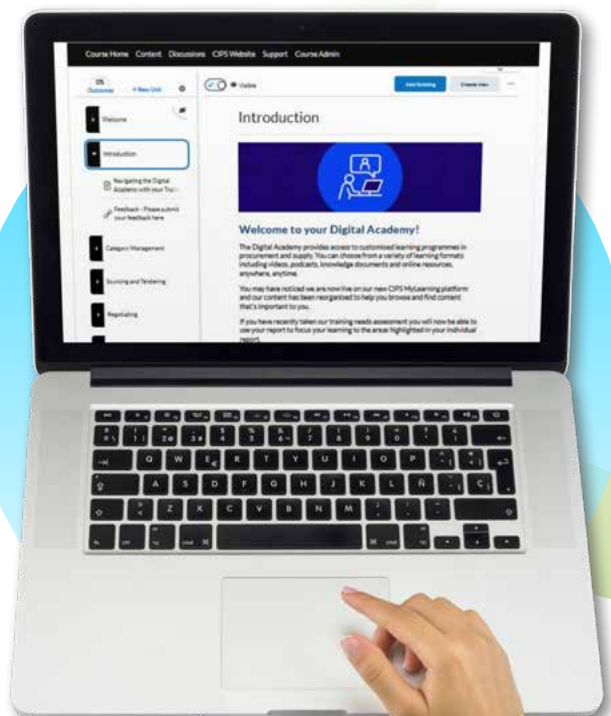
Course Home Content Discussions CIPS Website Support Course Admin

0%
Outcomes
+ New Unit

Welcome

Introduction

Navigating the Digital Academy with your Try...

Feedback - Please submit your feedback here

Category Management

Sourcing and Tendering

Negotiating

Visible

Add Existing

Create New

Introduction

Welcome to your Digital Academy!

The Digital Academy provides access to customised learning programmes in procurement and supply. You can choose from a variety of learning formats including videos, podcasts, knowledge documents and online resources, anywhere, anytime.

You may have noticed we are now live on our new CIPS MyLearning platform and our content has been reorganised to help you browse and find content that's important to you.

If you have recently taken our training needs assessment you will now be able to use your report to focus your learning to the areas highlighted in your individual report.